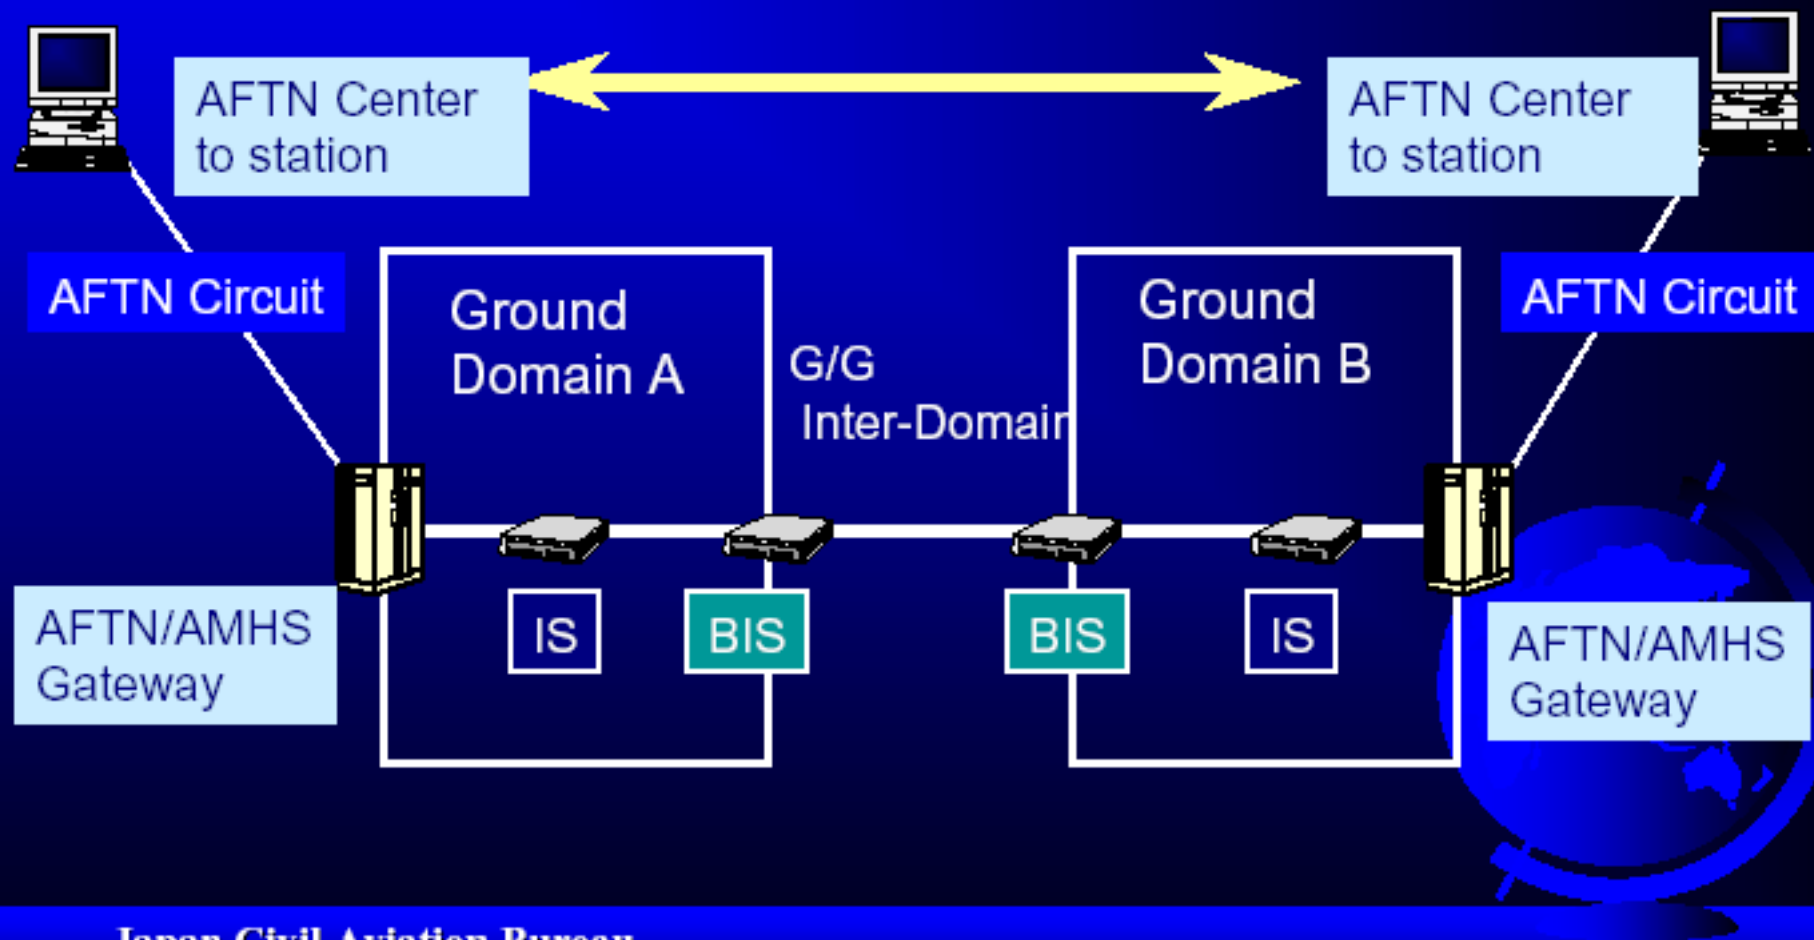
AFTN Center to station

AFTN Center to station

AFTN Circuit

Ground Domain A

G/G Inter-Domain

Ground Domain B

AFTN Circuit

AFTN/AMHS Gateway

IS

BIS

BIS

IS

AFTN/AMHS Gateway

Japan Civil Aviation Bureau